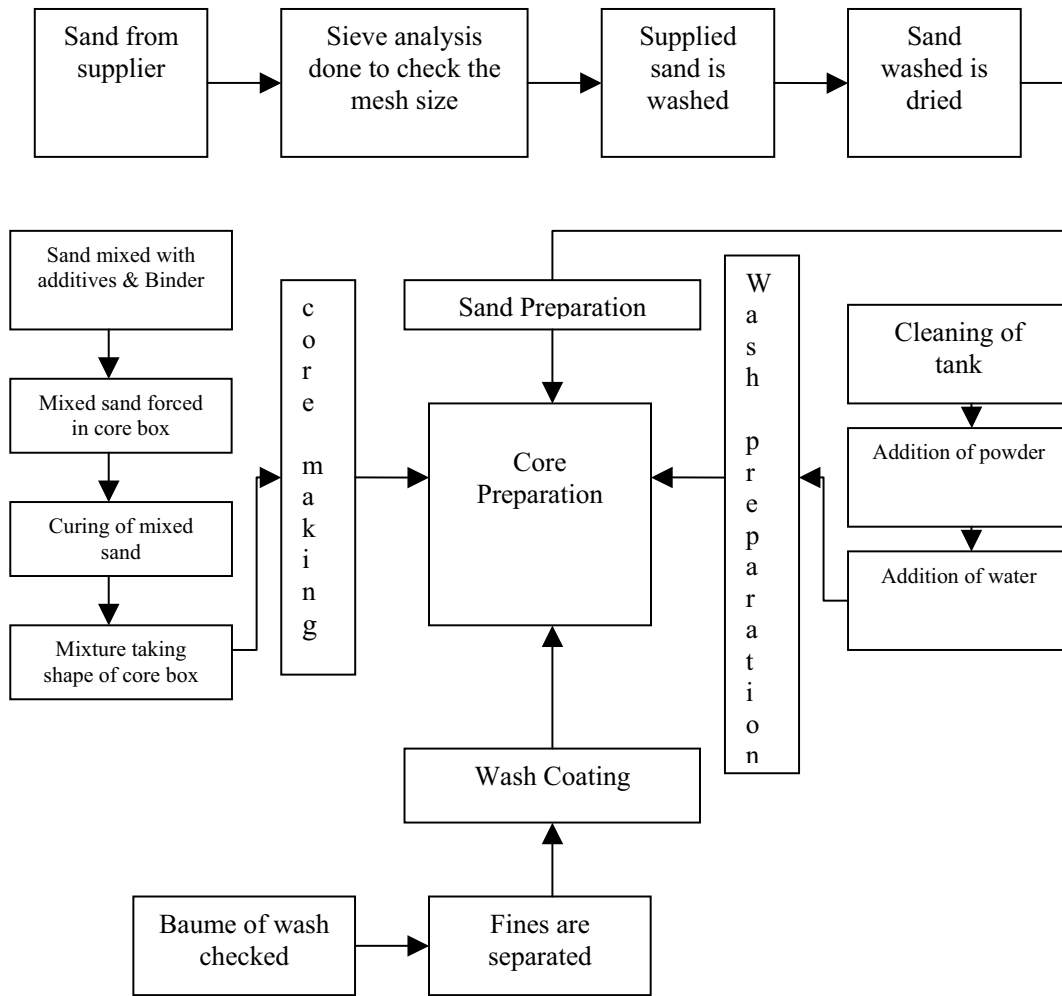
Sand from supplier

Sieve analysis done to check the mesh size

Supplied sand is washed

Sand washed is dried

Sand mixed with additives & Binder

Mixed sand forced in core box

Curing of mixed sand

Mixture taking shape of core box

core making

Sand Preparation

Core Preparation

Wash preparation

Cleaning of tank

Addition of powder

Addition of water

Wash Coating

Baume of wash checked

Fines are separated